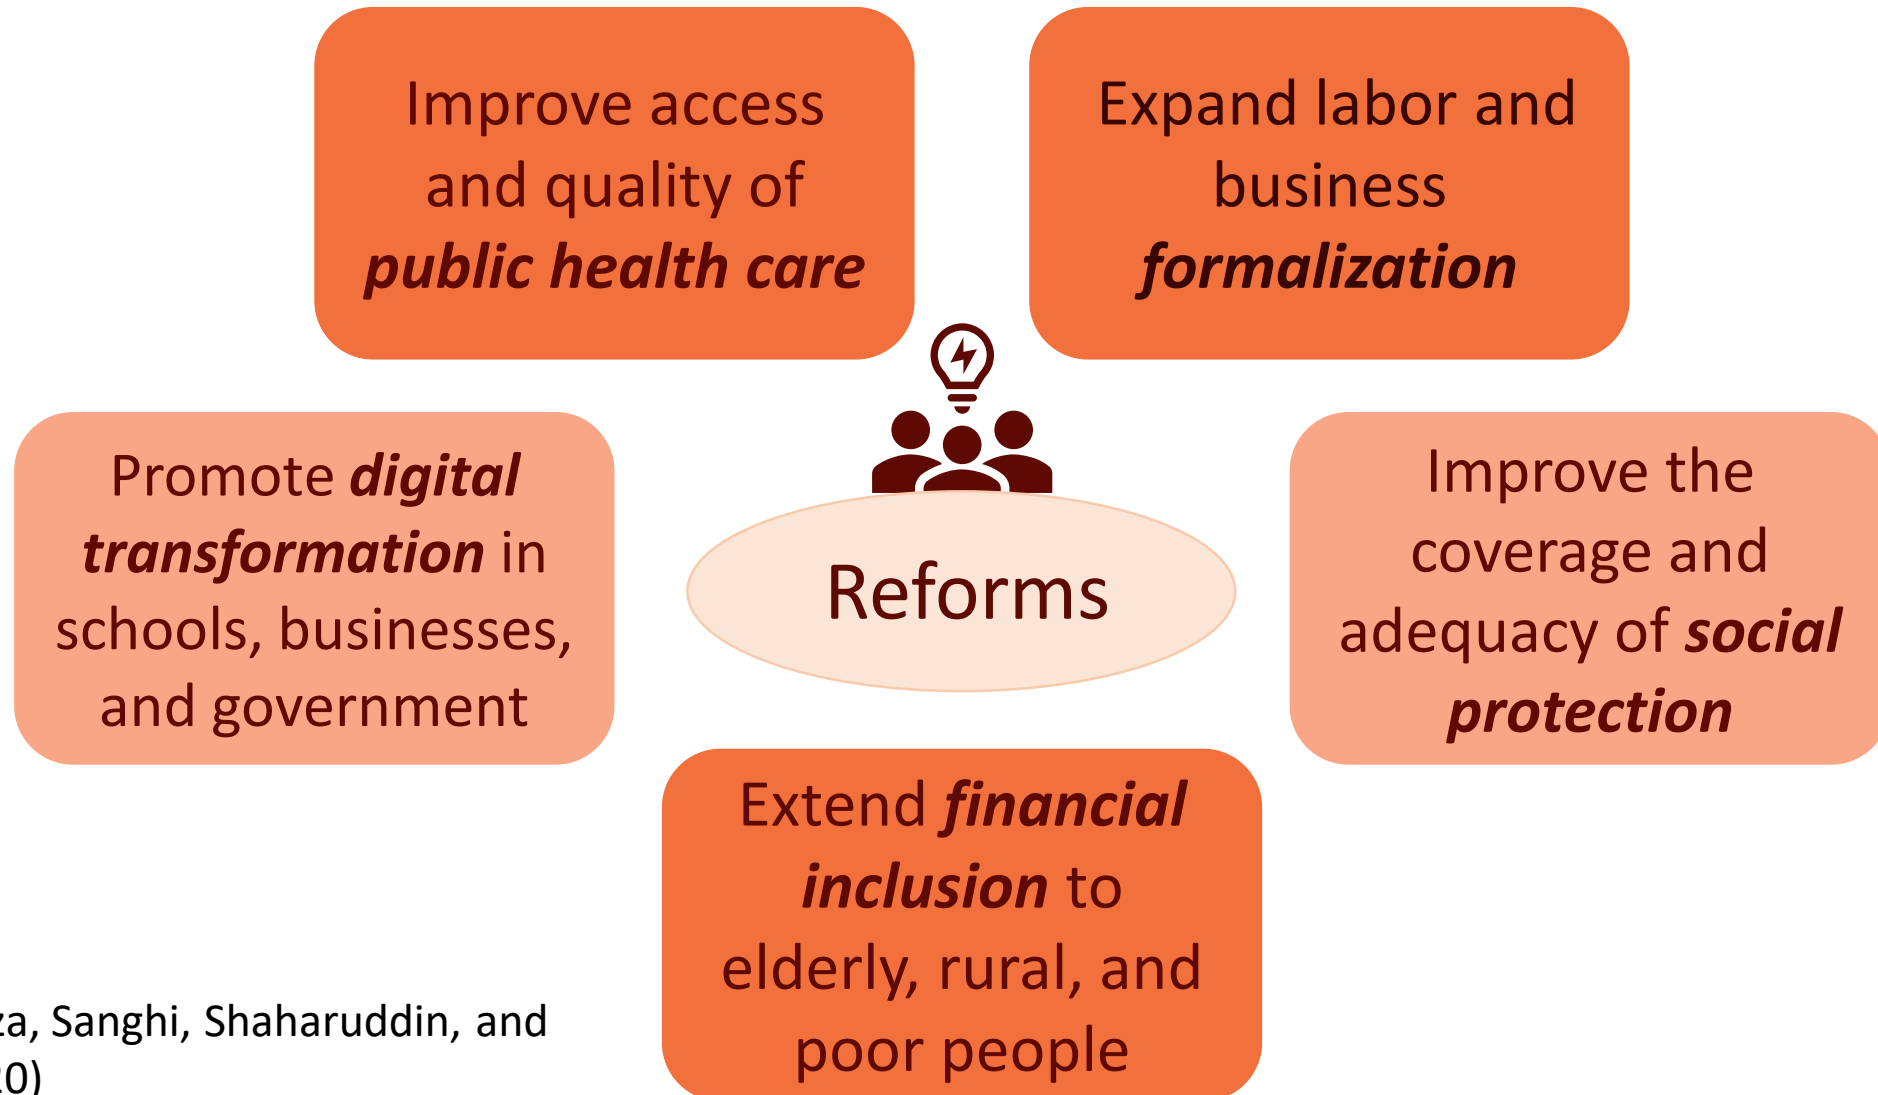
Improve access and quality of ***public health care***

Expand labor and business ***formalization***

Promote ***digital transformation*** in schools, businesses, and government

Reforms

Improve the coverage and adequacy of ***social protection***

Extend ***financial inclusion*** to elderly, rural, and poor people

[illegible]za, Sanghi, Shaharuddin, and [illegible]0)